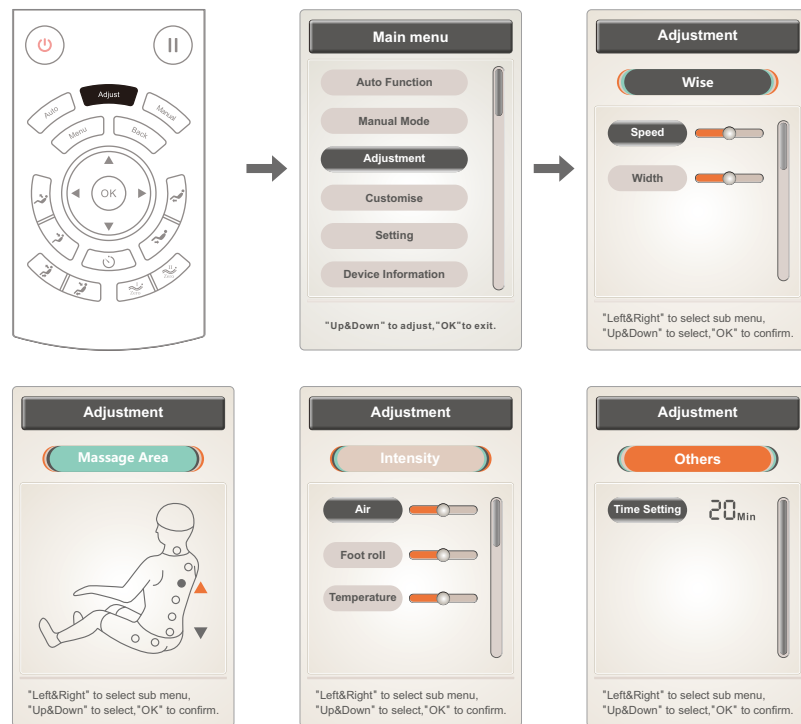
Adjust
Auto
Manual
Menu
Back
OK

Main menu
Auto Function
Manual Mode
Adjustment
Customise
Setting
Device Information
"Up&Down" to adjust,"OK"to exit.

Adjustment
Wise
Speed
Width
"Left&Right" to select sub menu, "Up&Down" to select,"OK" to confirm.

Adjustment
Massage Area
"Left&Right" to select sub menu, "Up&Down" to select,"OK" to confirm.

Adjustment
Intensity
Air
Foot roll
Temperature
"Left&Right" to select sub menu, "Up&Down" to select,"OK" to confirm.

Adjustment
Others
Time Setting
20Min
"Left&Right" to select sub menu, "Up&Down" to select,"OK" to confirm.